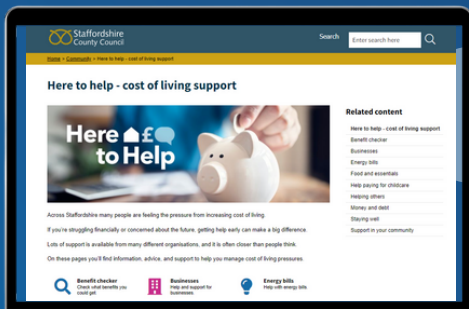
Staffordshire County Council

Search

Enter search here

Home > Community > Here to help - cost of living support

Here to help - cost of living support

Here £ to Help

Across Staffordshire many people are feeling the pressure from increasing cost of living.

If you're struggling financially or concerned about the future, getting help early can make a big difference.

Lots of support is available from many different organisations, and it is often closer than people think.

On these pages you'll find information, advice, and support to help you manage cost of living pressures.

Benefit checker
Check what benefits you could get

Businesses
Help and support for businesses

Energy bills
Help with energy bills

Related content

Here to help - cost of living support
Benefit checker
Businesses
Energy bills
Food and essentials
Help paying for childcare
Helping others
Money and debt
Staying well
Support in your community